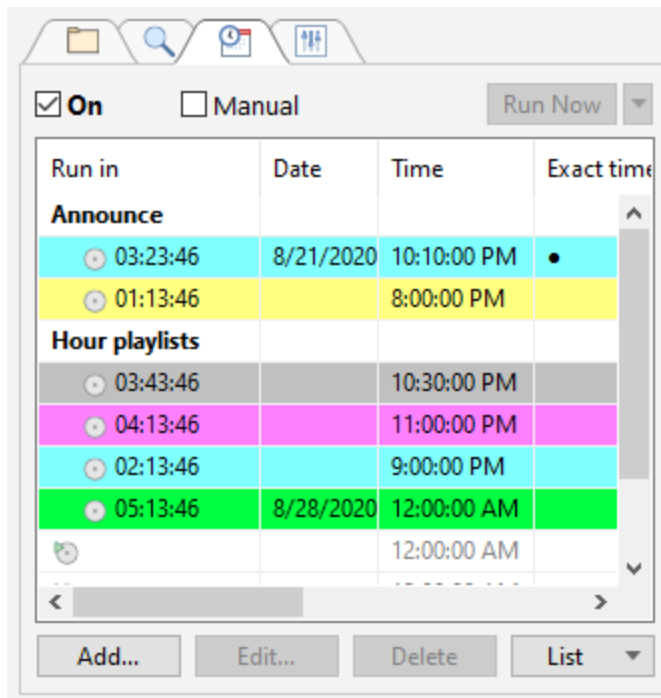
☑ On ☐ Manual Run Now

| Run in | Date | Time | Exact time |
|---|---|---|---|
| **Announce** | | | |
| 03:23:46 | 8/21/2020 | 10:10:00 PM | • |
| 01:13:46 | | 8:00:00 PM | |
| **Hour playlists** | | | |
| 03:43:46 | | 10:30:00 PM | |
| 04:13:46 | | 11:00:00 PM | |
| 02:13:46 | | 9:00:00 PM | |
| 05:13:46 | 8/28/2020 | 12:00:00 AM | |
| | | 12:00:00 AM | |
| | | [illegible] | |

Add... Edit... Delete List